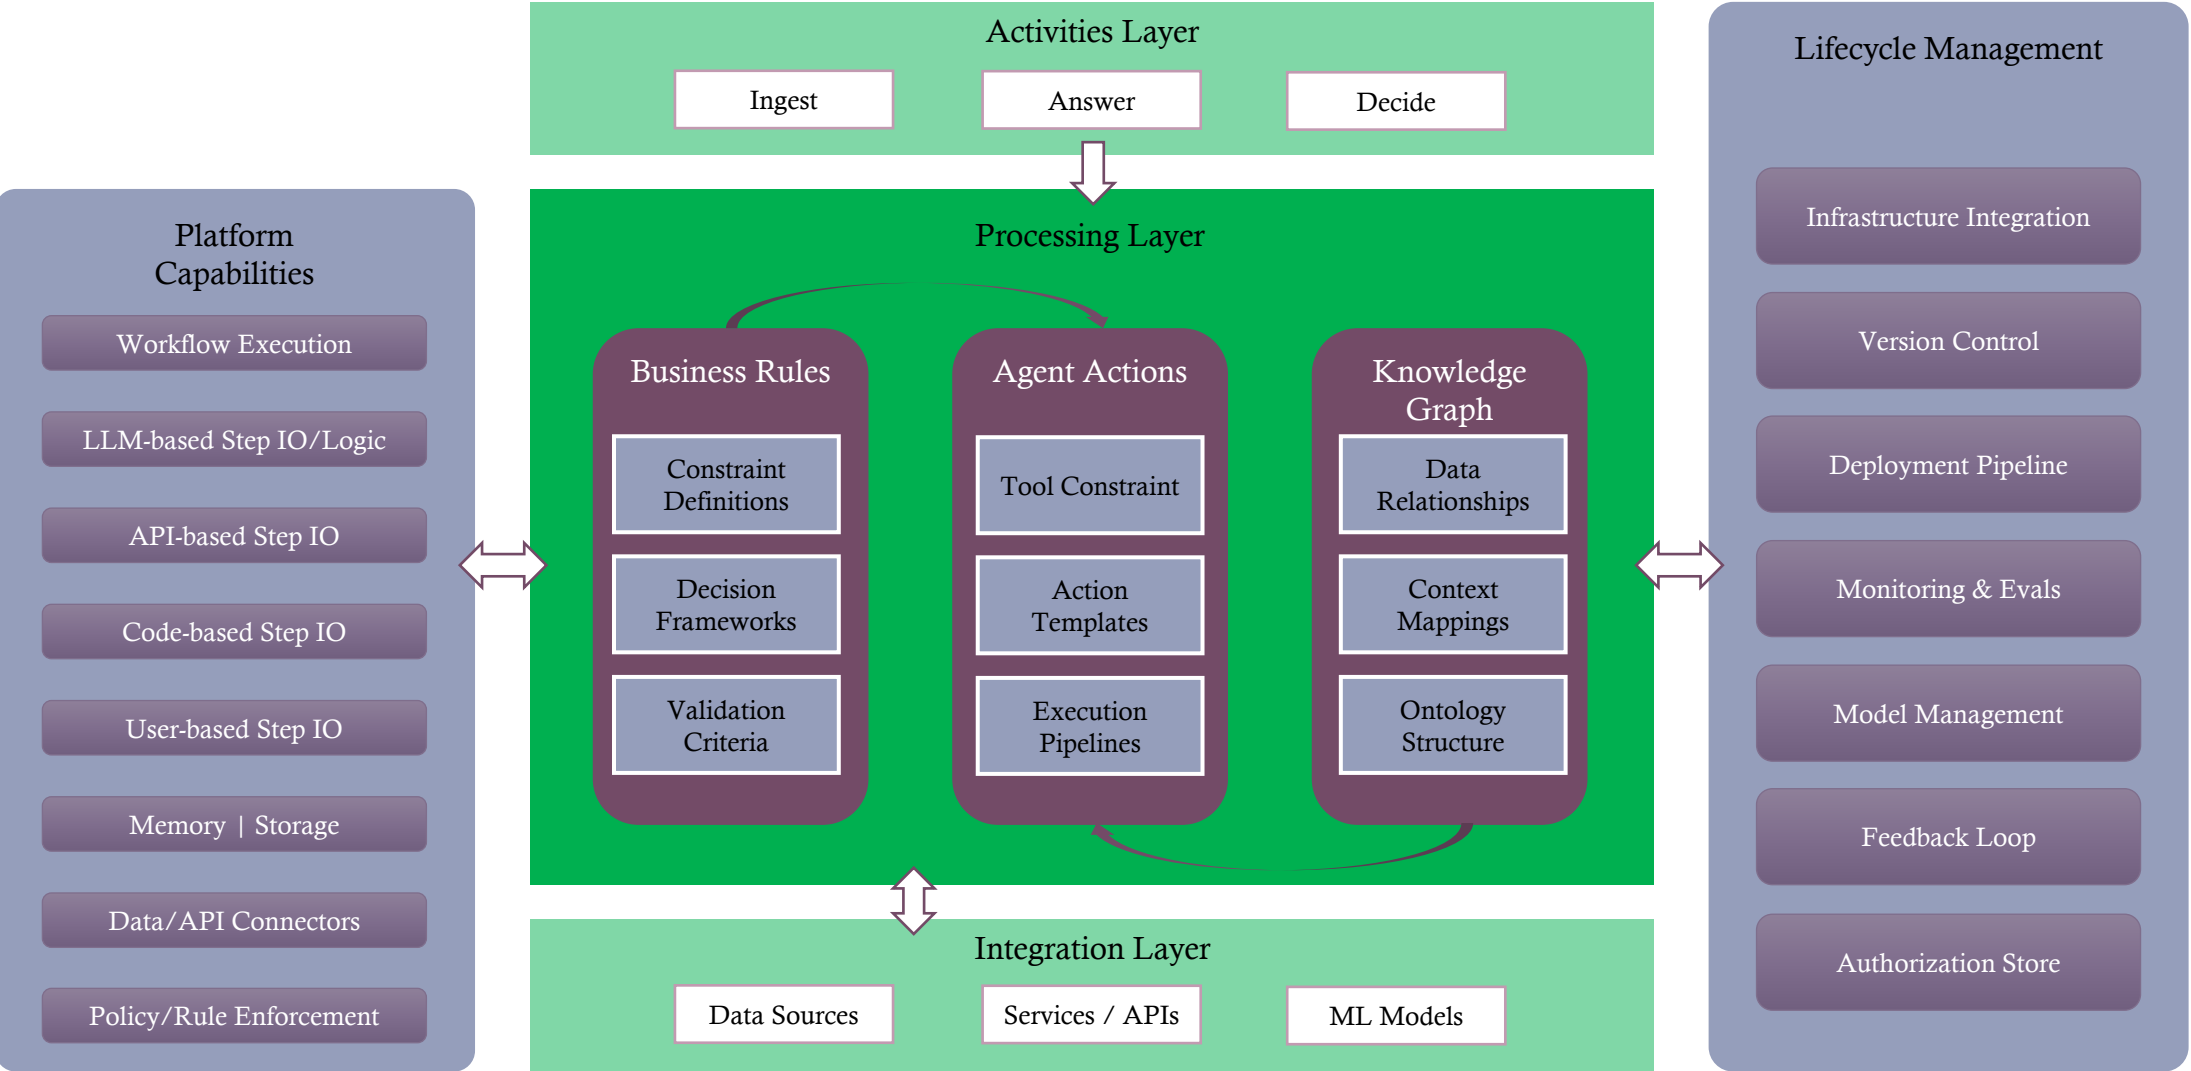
Activities Layer

Ingest

Answer

Decide

Platform Capabilities

Workflow Execution

LLM-based Step IO/Logic

API-based Step IO

Code-based Step IO

User-based Step IO

Memory | Storage

Data/API Connectors

Policy/Rule Enforcement

Processing Layer

Business Rules

Constraint Definitions

Decision Frameworks

Validation Criteria

Agent Actions

Tool Constraint

Action Templates

Execution Pipelines

Knowledge Graph

Data Relationships

Context Mappings

Ontology Structure

Lifecycle Management

Infrastructure Integration

Version Control

Deployment Pipeline

Monitoring & Evals

Model Management

Feedback Loop

Authorization Store

Integration Layer

Data Sources

Services / APIs

ML Models